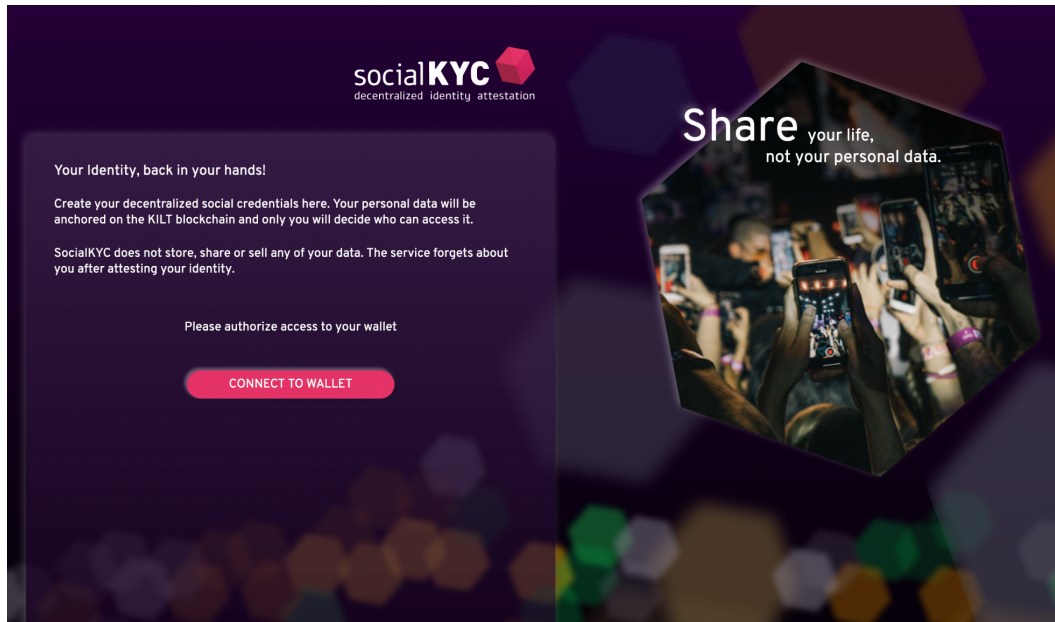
socialKYC
decentralized identity attestation

Your Identity, back in your hands!

Create your decentralized social credentials here. Your personal data will be anchored on the KILT blockchain and only you will decide who can access it.

SocialKYC does not store, share or sell any of your data. The service forgets about you after attesting your identity.

Please authorize access to your wallet

CONNECT TO WALLET

Share your life, not your personal data.